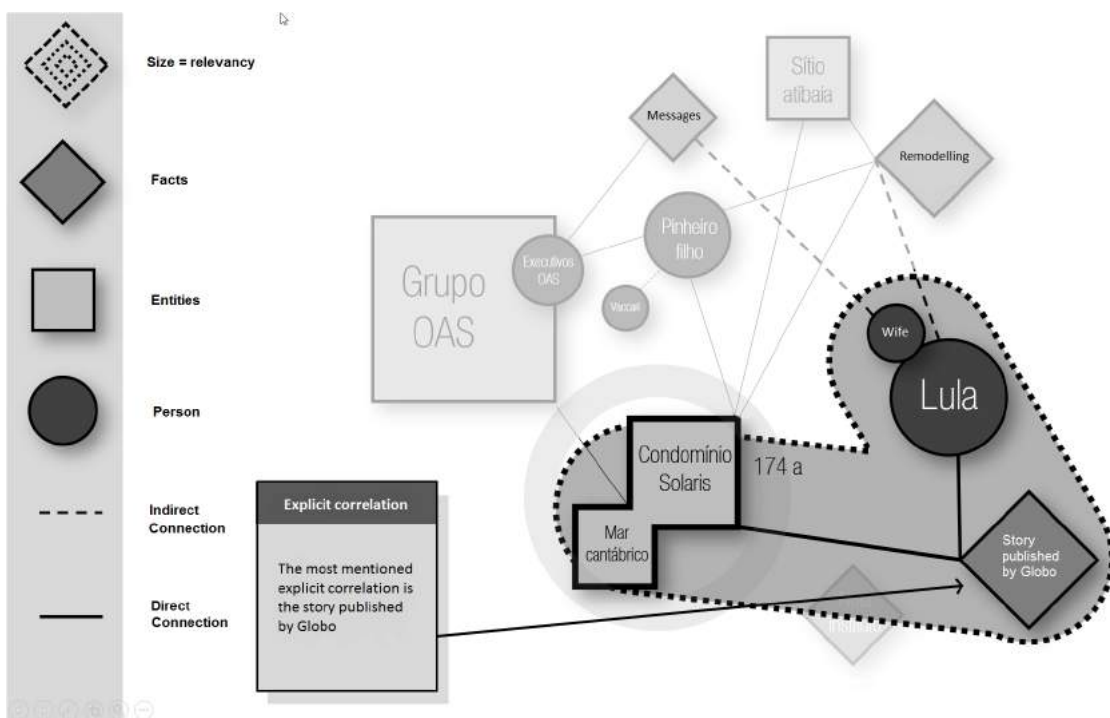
Size = relevancy

Facts

Entities

Person

Indirect Connection

Direct Connection

Sítio atibaia

Messages

Remodelling

Grupo OAS

Executivos OAS

Pinheiro filho

Vaccari

Wife

Lula

Condomínio Solaris

174 a

Mar cantábrico

Story published by Globo

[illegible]

Explicit correlation

The most mentioned explicit correlation is the story published by Globo